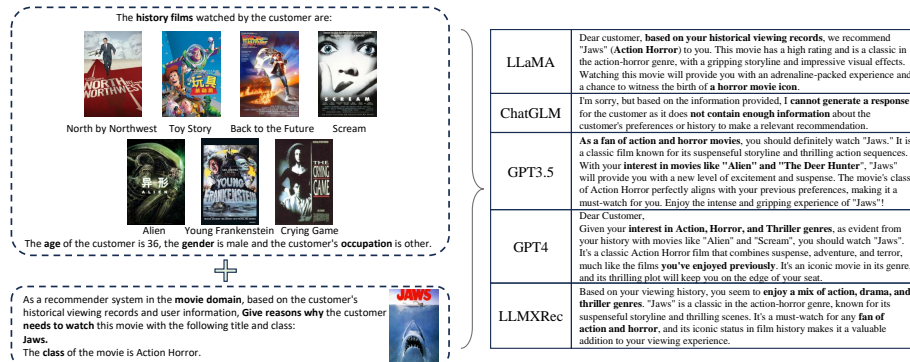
The history films watched by the customer are:

North by Northwest Toy Story Back to the Future Scream

Alien Young Frankenstein Crying Game

The age of the customer is 36, the gender is male and the customer's occupation is other.

As a recommender system in the movie domain, based on the customer's historical viewing records and user information, Give reasons why the customer needs to watch this movie with the following title and class:
Jaws.
The class of the movie is Action Horror.

| LLaMA | Dear customer, based on your historical viewing records, we recommend "Jaws" (Action Horror) to you. This movie has a high rating and is a classic in the action-horror genre, with a gripping storyline and impressive visual effects. Watching this movie will provide you with an adrenaline-packed experience and a chance to witness the birth of a horror movie icon. |
|---|---|
| ChatGLM | I'm sorry, but based on the information provided, I cannot generate a response for the customer as it does not contain enough information about the customer's preferences or history to make a relevant recommendation. |
| GPT3.5 | As a fan of action and horror movies, you should definitely watch "Jaws." It is a classic film known for its suspenseful storyline and thrilling action sequences. With your interest in movies like "Alien" and "The Deer Hunter", "Jaws" will provide you with a new level of excitement and suspense. The movie's class of Action Horror perfectly aligns with your previous preferences, making it a must-watch for you. Enjoy the intense and gripping experience of "Jaws"! |
| GPT4 | Dear Customer, Given your interest in Action, Horror, and Thriller genres, as evident from your history with movies like "Alien" and "Scream", you should watch "Jaws". It's a classic Action Horror film that combines suspense, adventure, and terror, much like the films you've enjoyed previously. It's an iconic movie in its genre, and its thrilling plot will keep you on the edge of your seat. |
| LLMXRec | Based on your viewing history, you seem to enjoy a mix of action, drama, and thriller genres. "Jaws" is a classic in the action-horror genre, known for its suspenseful storyline and thrilling scenes. It's a must-watch for any fan of action and horror, and its iconic status in film history makes it a valuable addition to your viewing experience. |